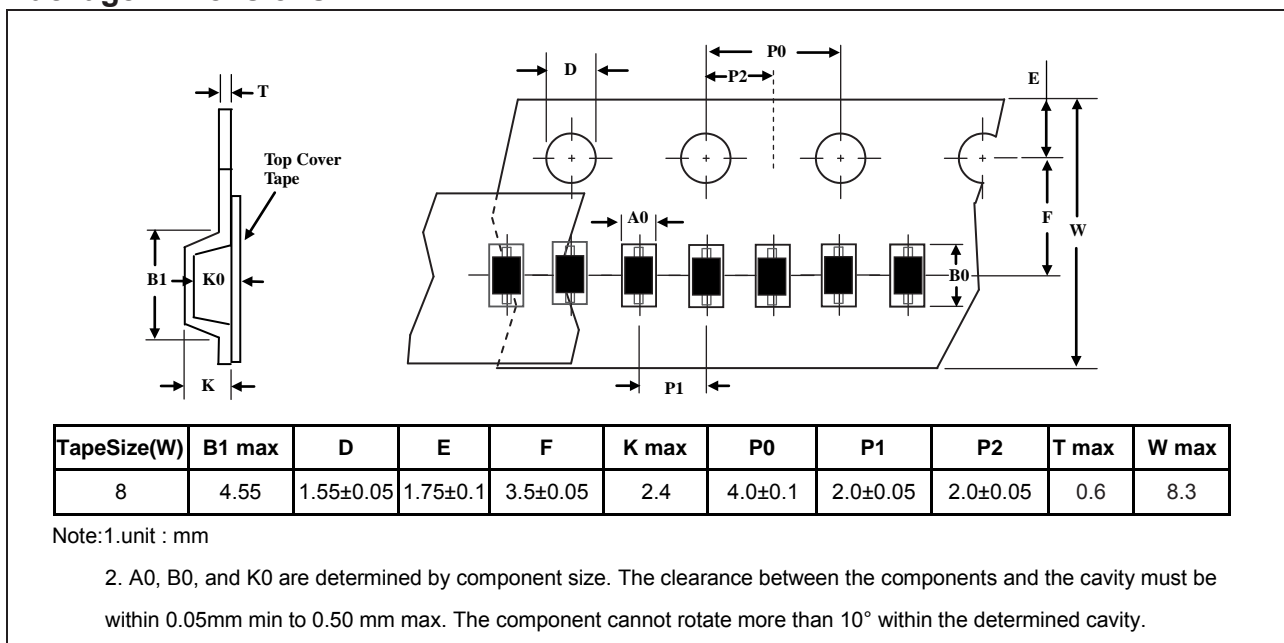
T

Top Cover Tape

B1

K0

K

D

P0

P2

E

A0

F

W

B0

P1

| TapeSize(W) | B1 max | D | E | F | K max | P0 | P1 | P2 | T max | W max |
|---|---|---|---|---|---|---|---|---|---|---|
| 8 | 4.55 | 1.55±0.05 | 1.75±0.1 | 3.5±0.05 | 2.4 | 4.0±0.1 | 2.0±0.05 | 2.0±0.05 | 0.6 | 8.3 |

Note:1.unit : mm

2. A0, B0, and K0 are determined by component size. The clearance between the components and the cavity must be within 0.05mm min to 0.50 mm max. The component cannot rotate more than 10° within the determined cavity.